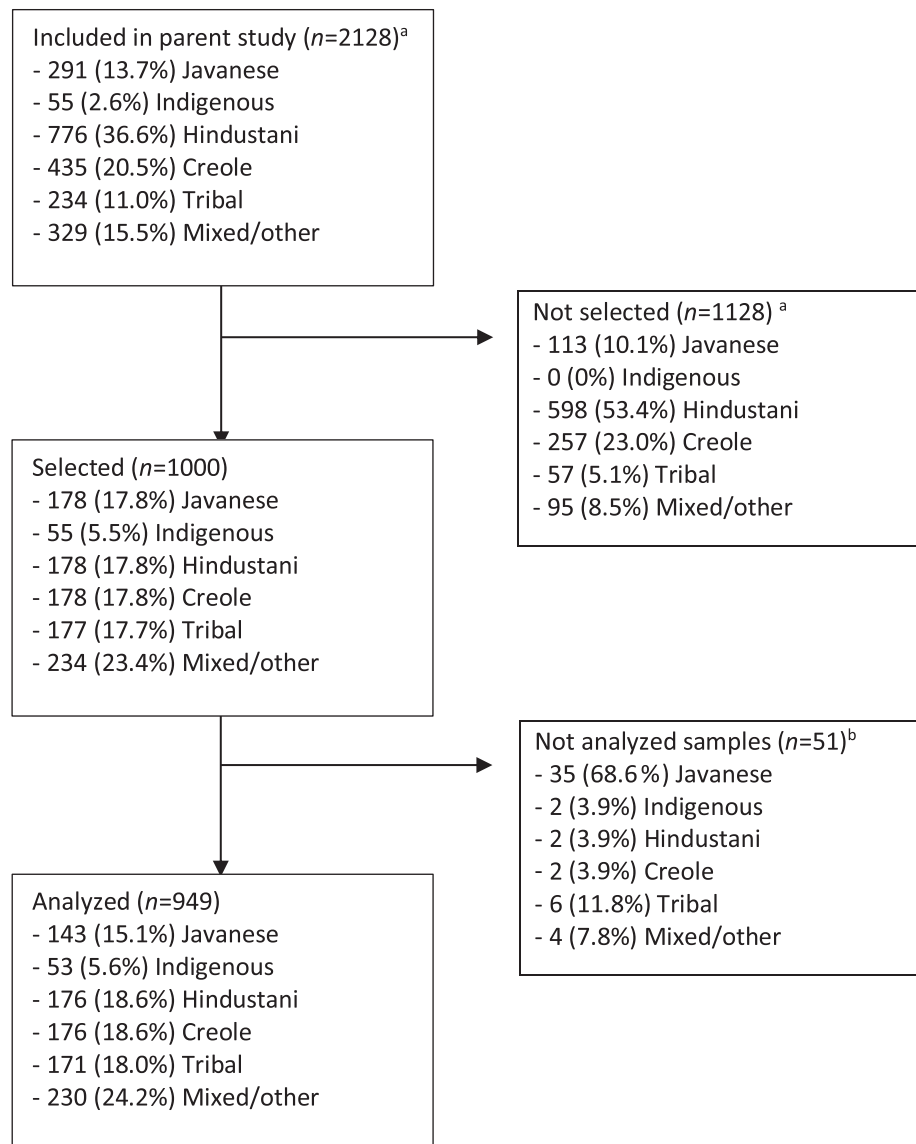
Included in parent study ($n$=2128)$^a$
- 291 (13.7%) Javanese
- 55 (2.6%) Indigenous
- 776 (36.6%) Hindustani
- 435 (20.5%) Creole
- 234 (11.0%) Tribal
- 329 (15.5%) Mixed/other

Not selected ($n$=1128) $^a$
- 113 (10.1%) Javanese
- 0 (0%) Indigenous
- 598 (53.4%) Hindustani
- 257 (23.0%) Creole
- 57 (5.1%) Tribal
- 95 (8.5%) Mixed/other

Selected ($n$=1000)
- 178 (17.8%) Javanese
- 55 (5.5%) Indigenous
- 178 (17.8%) Hindustani
- 178 (17.8%) Creole
- 177 (17.7%) Tribal
- 234 (23.4%) Mixed/other

Not analyzed samples ($n$=51)$^b$
- 35 (68.6%) Javanese
- 2 (3.9%) Indigenous
- 2 (3.9%) Hindustani
- 2 (3.9%) Creole
- 6 (11.8%) Tribal
- 4 (7.8%) Mixed/other

Analyzed ($n$=949)
- 143 (15.1%) Javanese
- 53 (5.6%) Indigenous
- 176 (18.6%) Hindustani
- 176 (18.6%) Creole
- 171 (18.0%) Tribal
- 230 (24.2%) Mixed/other